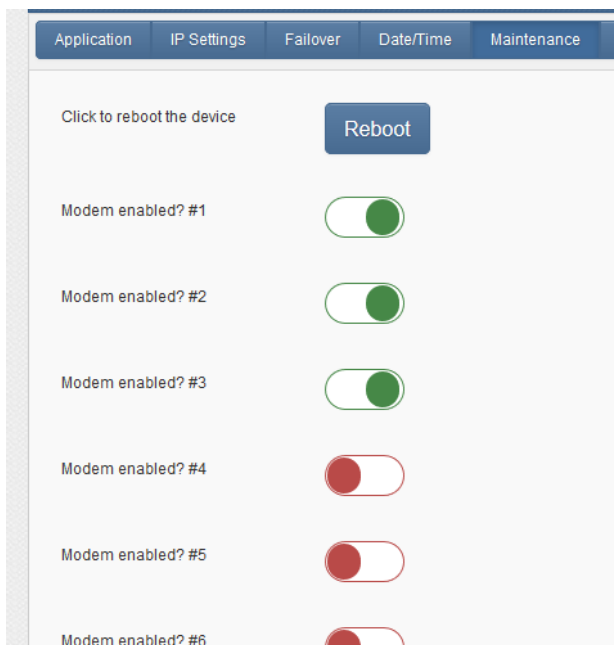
Application IP Settings Failover Date/Time Maintenance

Click to reboot the device

Reboot

Modem enabled? #1

Modem enabled? #2

Modem enabled? #3

Modem enabled? #4

Modem enabled? #5

Modem enabled? #6